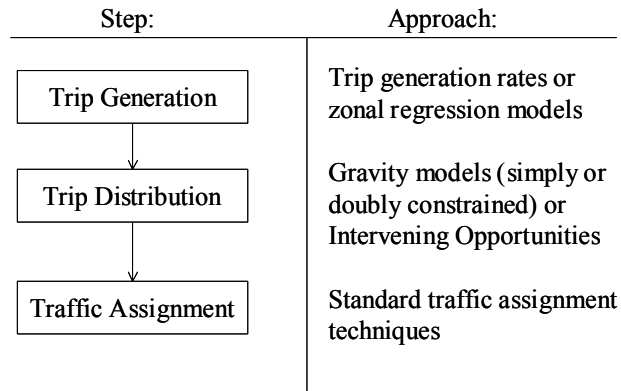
| Step: | Approach: |
|---|---|
| Trip Generation | Trip generation rates or zonal regression models |
| Trip Distribution | Gravity models (simply or doubly constrained) or Intervening Opportunities |
| Traffic Assignment | Standard traffic assignment techniques |